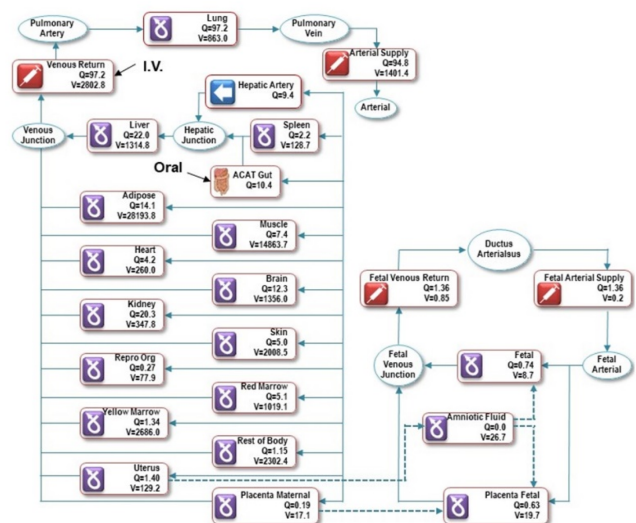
Pulmonary Artery

Lung
Q=97.2
V=863.0

Pulmonary Vein

Arterial Supply
Q=94.8
V=1401.4

Arterial

Venous Return
Q=97.2
V=2802.8

I.V.

Hepatic Artery
Q=9.4

Venous Junction

Liver
Q=22.0
V=1314.8

Hepatic Junction

Spleen
Q=2.2
V=128.7

Oral

ACAT Gut
Q=10.4

Adipose
Q=14.1
V=28193.8

Muscle
Q=7.4
V=14863.7

Heart
Q=4.2
V=260.0

Brain
Q=12.3
V=1356.0

Kidney
Q=20.3
V=347.8

Skin
Q=5.0
V=2008.5

Repro Org
Q=0.27
V=77.9

Red Marrow
Q=5.1
V=1019.1

Yellow Marrow
Q=1.34
V=2686.0

Rest of Body
Q=1.15
V=2302.4

Uterus
Q=1.40
V=129.2

Placenta Maternal
Q=0.19
V=17.1

Ductus Arterialsus

Fetal Venous Return
Q=1.36
V=0.85

Fetal Arterial Supply
Q=1.36
V=0.2

Fetal Venous Junction

Fetal
Q=0.74
V=8.7

Fetal Arterial

Amniotic Fluid
Q=0.0
V=26.7

Placenta Fetal
Q=0.63
V=19.7